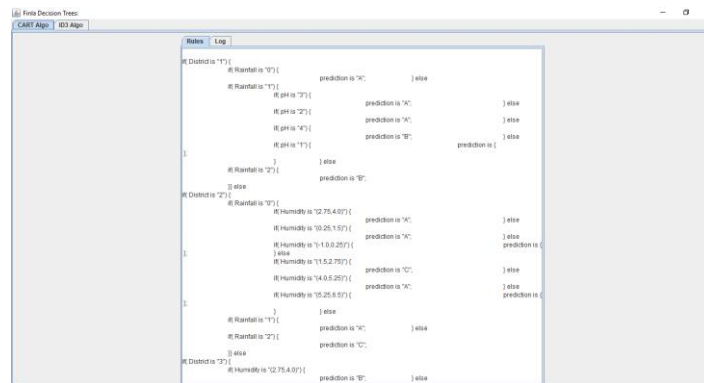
Finla Decision Trees
CART Algo | ID3 Algo

Rules | Log

if( District is "1") {
if( Rainfall is "0") {
prediction is "A"; } else
if( Rainfall is "1") {
if( pH is "3") {
prediction is "A"; } else
if( pH is "2") {
prediction is "A"; } else
if( pH is "4") {
prediction is "B"; } else
if( pH is "1") {
prediction is [
];
} } else
if( Rainfall is "2") {
prediction is "B";
}} else
if( District is "2") {
if( Rainfall is "0") {
if( Humidity is "(2.75,4.0]") {
prediction is "A"; } else
if( Humidity is "(0.25,1.5]") {
prediction is "A"; } else
if( Humidity is "(-1.0,0.25]") {
prediction is (
]; } else
if( Humidity is "(1.5,2.75]") {
prediction is "C"; } else
if( Humidity is "(4.0,5.25]") {
prediction is "A"; } else
if( Humidity is "(5.25,6.5]") {
prediction is (
];
} } else
if( Rainfall is "1") {
prediction is "A"; } else
if( Rainfall is "2") {
prediction is "C";
}} else
if( District is "3") {
if( Humidity is "(2.75,4.0]") {
prediction is "B"; } else